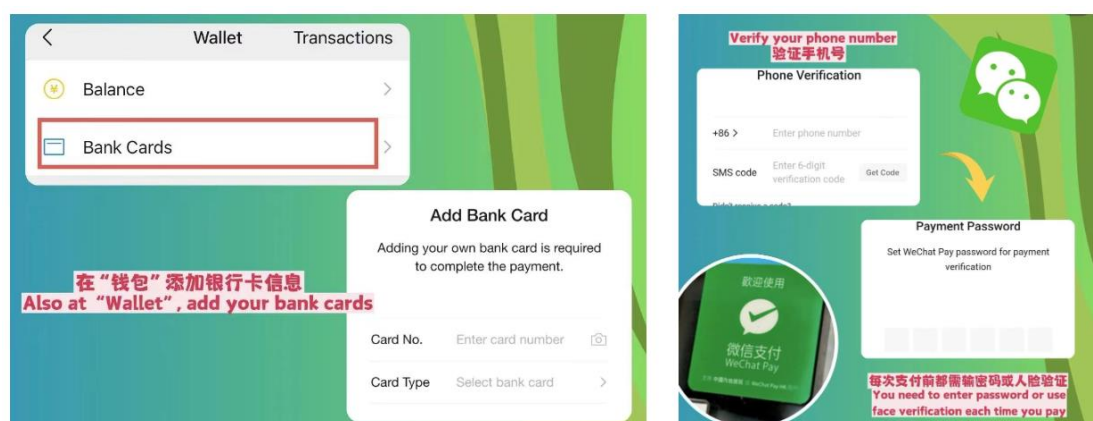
<

Wallet

Transactions

Balance

Bank Cards

Add Bank Card

Adding your own bank card is required to complete the payment.

在“钱包”添加银行卡信息
Also at “Wallet”, add your bank cards

Card No.
Enter card number

Card Type
Select bank card

Verify your phone number
验证手机号

Phone Verification

+86 >
Enter phone number

SMS code
Enter 6-digit verification code
Get Code

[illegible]

Payment Password

Set WeChat Pay password for payment verification

欢迎使用
微信支付
WeChat Pay

每次支付前都需输密码或人脸验证
You need to enter password or use face verification each time you pay